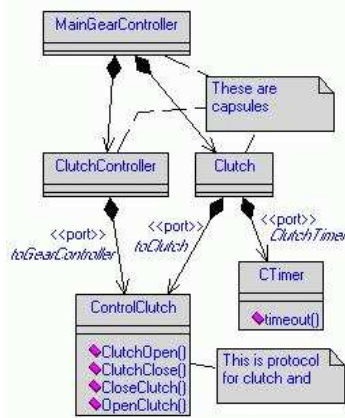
MainGearController

These are capsules

ClutchController

Clutch

<<port>>
toGearController

<<port>>
toClutch

<<port>>
ClutchTime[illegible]

CTimer

timeout()

ControlClutch

ClutchOpen()
ClutchClose()
CloseClutch()
OpenClutch()

This is protocol for clutch and